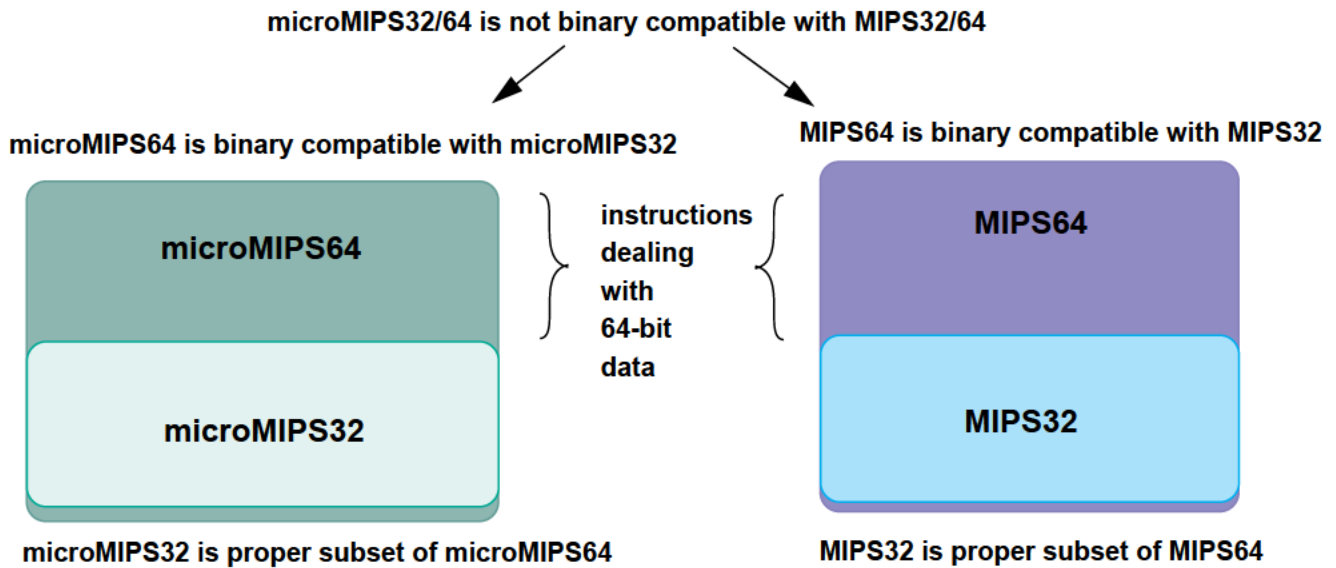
microMIPS32/64 is not binary compatible with MIPS32/64

microMIPS64 is binary compatible with microMIPS32

MIPS64 is binary compatible with MIPS32

microMIPS64

microMIPS32

instructions dealing with 64-bit data

MIPS64

MIPS32

microMIPS32 is proper subset of microMIPS64

MIPS32 is proper subset of MIPS64